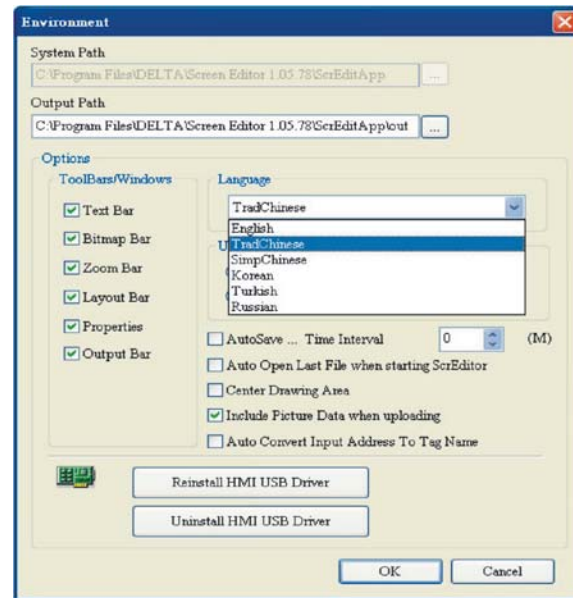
Environment

System Path
C:\Program Files\DELTA\Screen Editor 1.05.78\ScrEditApp ...

Output Path
C:\Program Files\DELTA\Screen Editor 1.05.78\ScrEditApp\out ...

Options

ToolBars/Windows
Text Bar
Bitmap Bar
Zoom Bar
Layout Bar
Properties
Output Bar

Language
TradChinese
English
TradChinese
SimpChinese
Korean
Turkish
Russian

AutoSave ... Time Interval 0 (M)
Auto Open Last File when starting ScrEditor
Center Drawing Area
Include Picture Data when uploading
Auto Convert Input Address To Tag Name

Reinstall HMI USB Driver
Uninstall HMI USB Driver

OK
Cancel